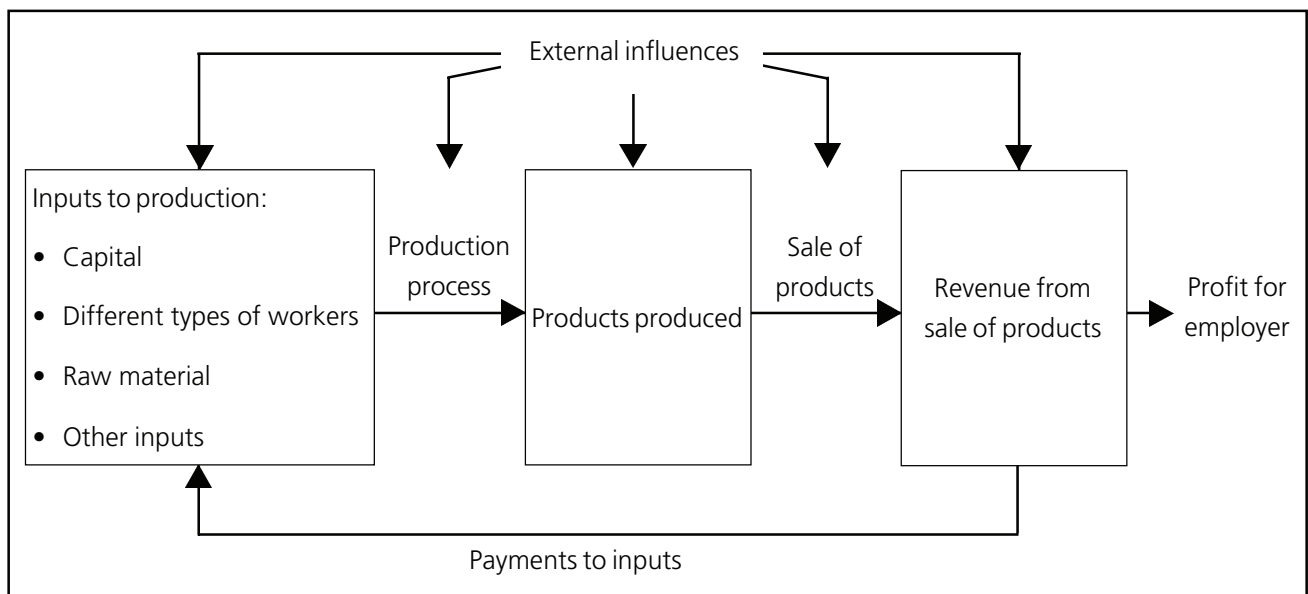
External influences

Inputs to production:

- Capital
- Different types of workers
- Raw material
- Other inputs

Production process

Products produced

Sale of products

Revenue from sale of products

Profit for employer

Payments to inputs